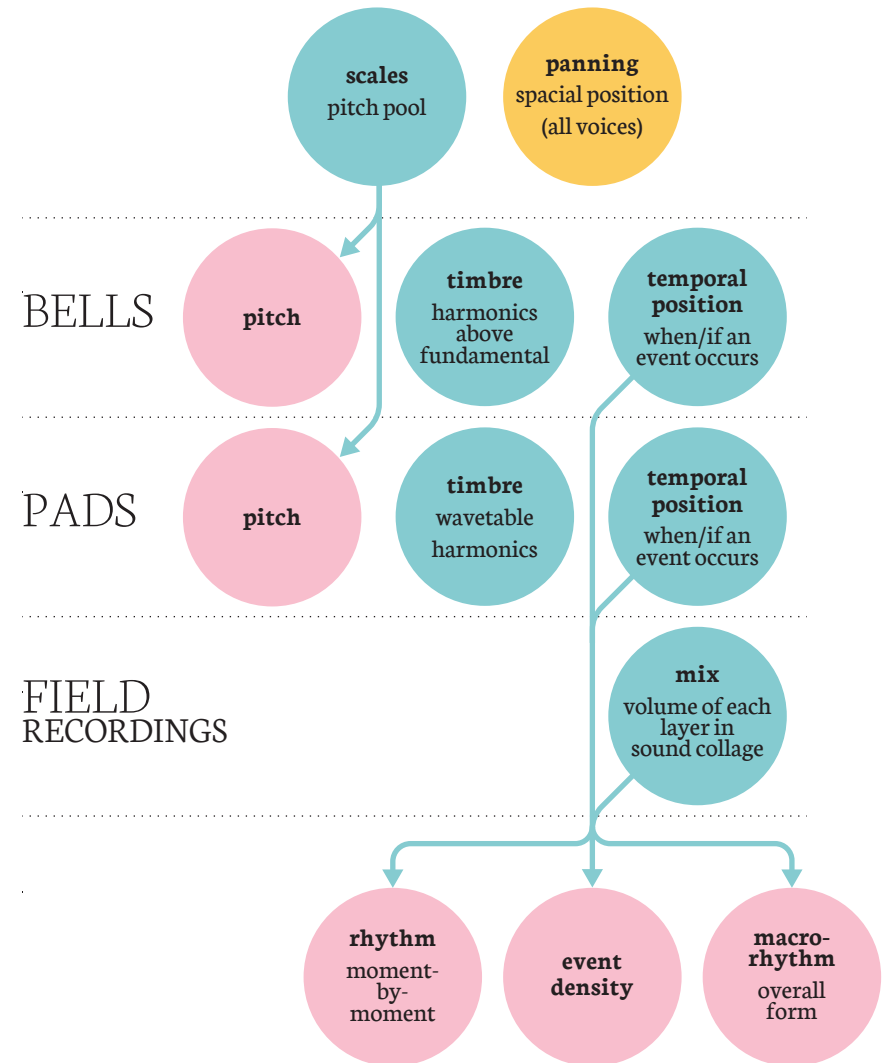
**scales**
pitch pool

**panning**
spacial position
(all voices)

BELLS

**pitch**

**timbre**
harmonics above fundamental

**temporal position**
when/if an event occurs

PADS

**pitch**

**timbre**
wavetable harmonics

**temporal position**
when/if an event occurs

FIELD RECORDINGS

**mix**
volume of each layer in sound collage

**rhythm**
moment-by-moment

**event density**

**macro-rhythm**
overall form